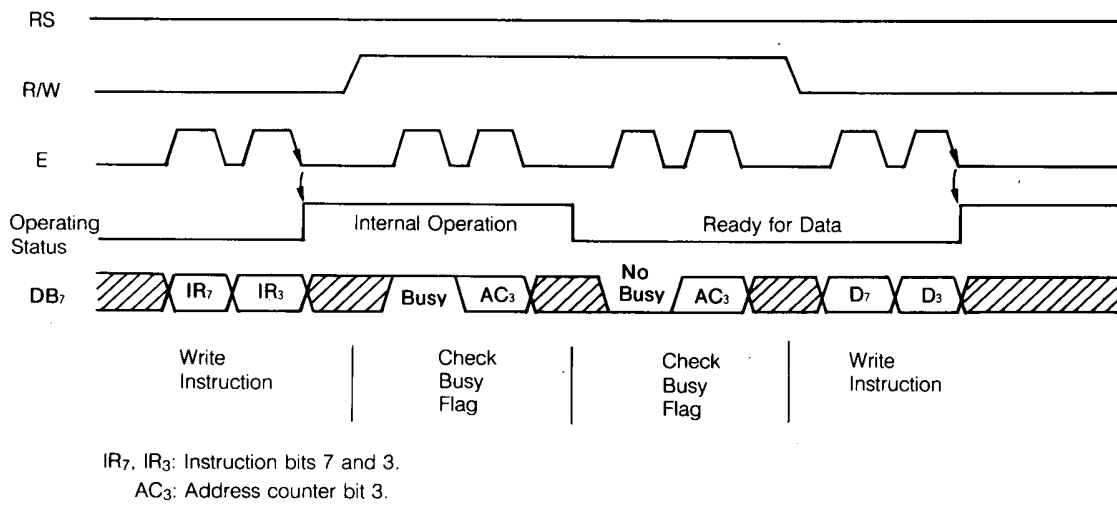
RS

R/W

E

Operating Status

Internal Operation

Ready for Data

$DB_7$

$IR_7$

$IR_3$

Busy

$AC_3$

No Busy

$AC_3$

$D_7$

$D_3$

Write Instruction

Check Busy Flag

Check Busy Flag

Write Instruction

$IR_7$, $IR_3$: Instruction bits 7 and 3.

$AC_3$: Address counter bit 3.